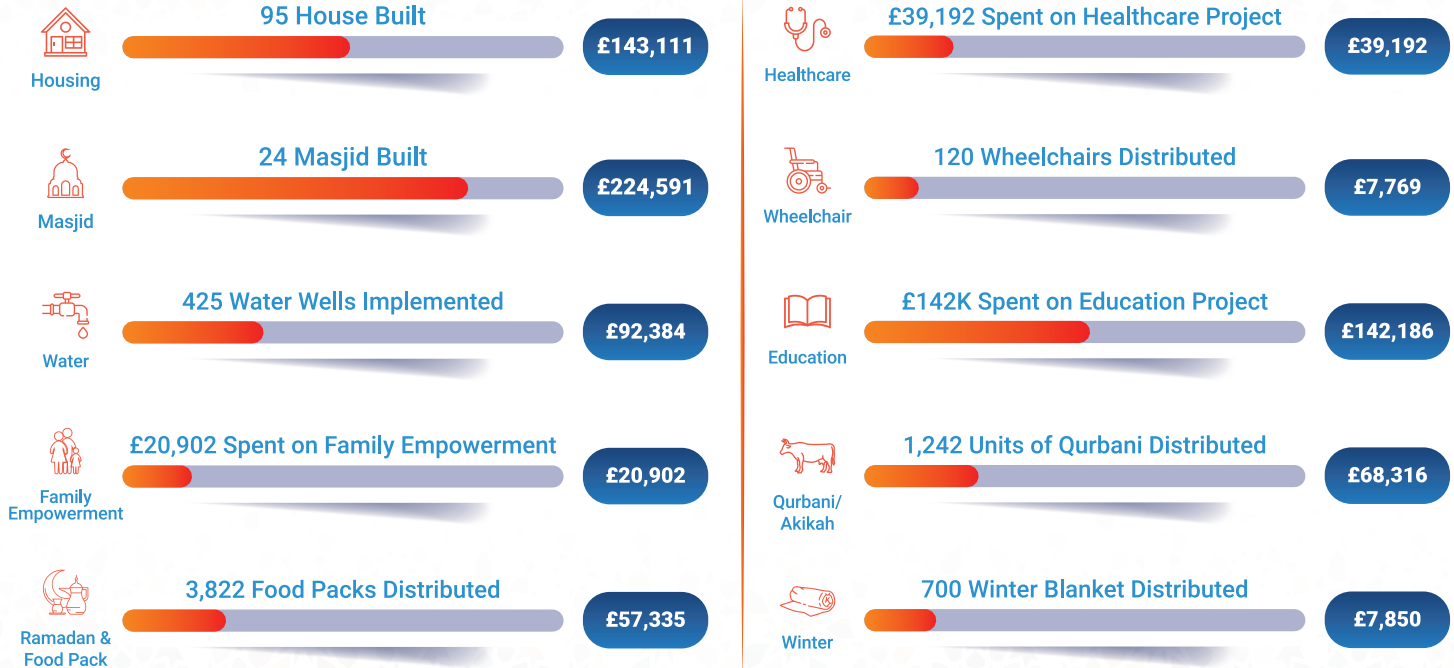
Housing
95 House Built
£143,111

Masjid
24 Masjid Built
£224,591

Water
425 Water Wells Implemented
£92,384

Family Empowerment
£20,902 Spent on Family Empowerment
£20,902

Ramadan & Food Pack
3,822 Food Packs Distributed
£57,335

Healthcare
£39,192 Spent on Healthcare Project
£39,192

Wheelchair
120 Wheelchairs Distributed
£7,769

Education
£142K Spent on Education Project
£142,186

Qurbani/ Akikah
1,242 Units of Qurbani Distributed
£68,316

Winter
700 Winter Blanket Distributed
£7,850